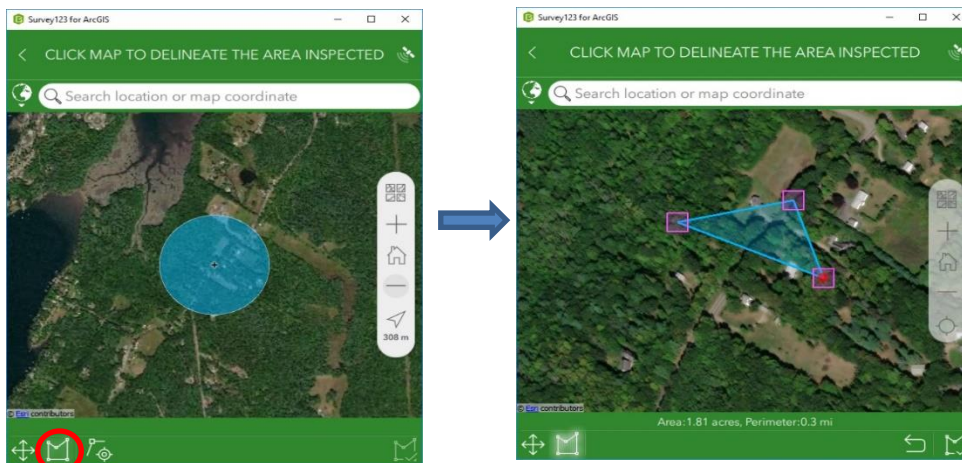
Survey123 for ArcGIS

CLICK MAP TO DELINEATE THE AREA INSPECTED

Search location or map coordinate

308 m

© Esri contributors

Survey123 for ArcGIS

CLICK MAP TO DELINEATE THE AREA INSPECTED

Search location or map coordinate

© Esri contributors

Area:1.81 acres, Perimeter:0.3 mi